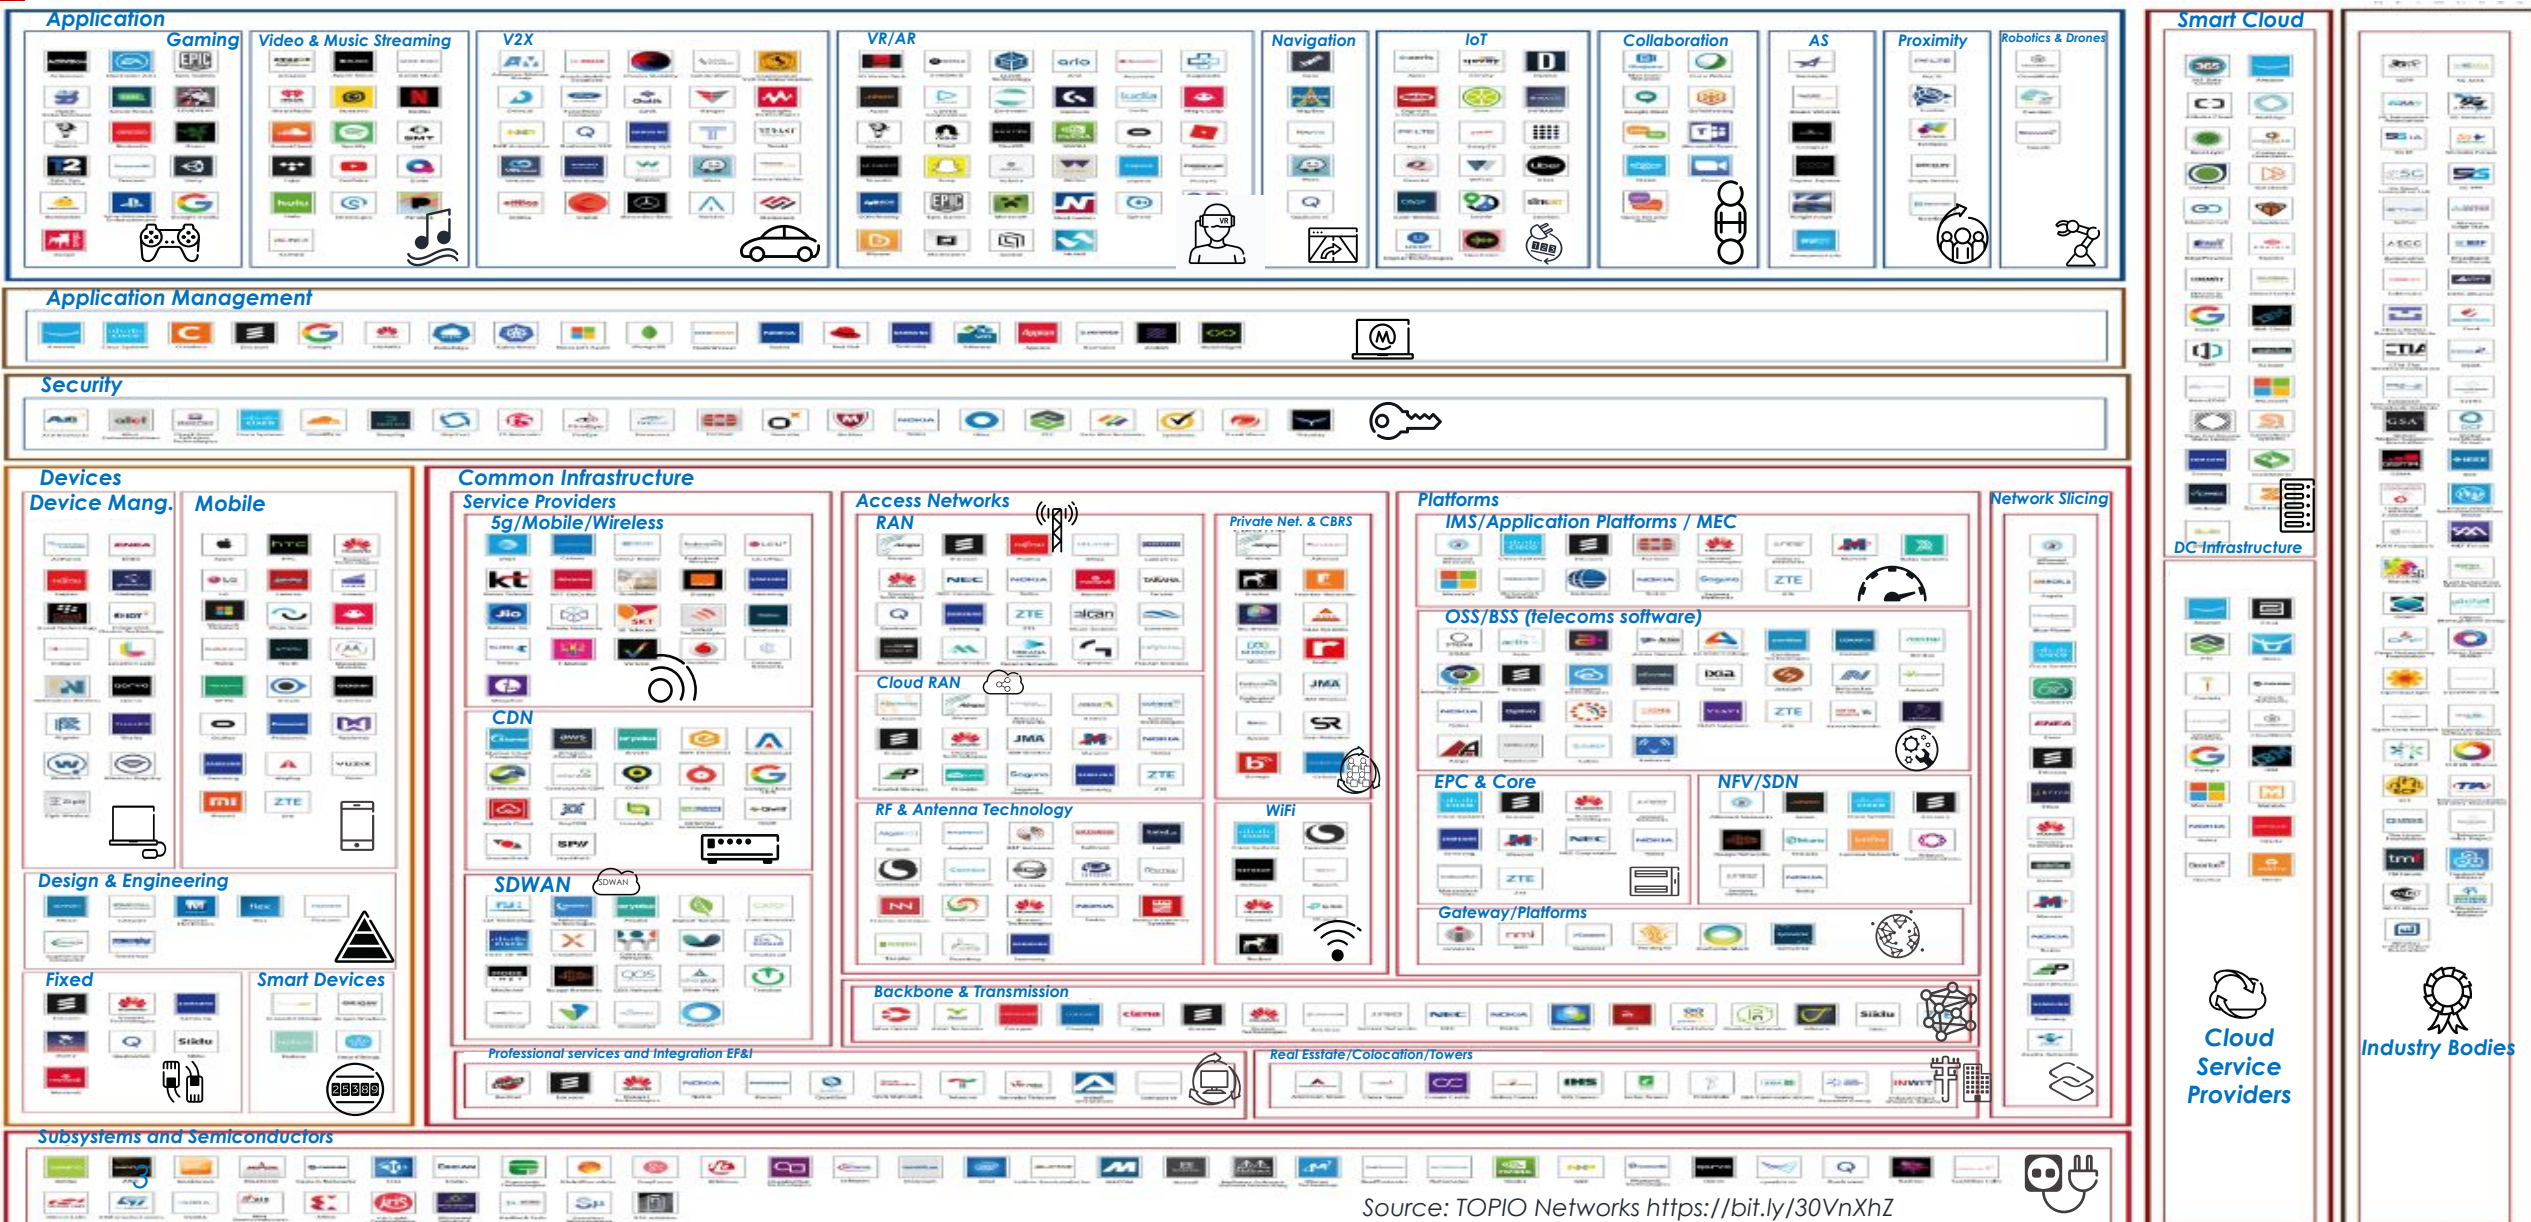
Application
Gaming
Video & Music Streaming
V2X
VR/AR
Navigation
IoT
Collaboration
AS
Proximity
Robotics & Drones
Smart Cloud
Application Management
Security
Devices
Device Mang.
Mobile
Common Infrastructure
Service Providers
5g/Mobile/Wireless
Access Networks
RAN
Private Net. & CBRS
Platforms
IMS/Application Platforms / MEC
Network Slicing
DC Infrastructure
Cloud RAN
OSS/BSS (telecoms software)
CDN
EPC & Core
NFV/SDN
RF & Antenna Technology
WiFi
Design & Engineering
SDWAN
SDWAN
Gateway/Platforms
Fixed
Smart Devices
Backbone & Transmission
Professional services and Integration EF&I
Real Estate/Colocation/Towers
Cloud Service Providers
Industry Bodies
Subsystems and Semiconductors
Source: TOPIO Networks https://bit.ly/30VnXhZ